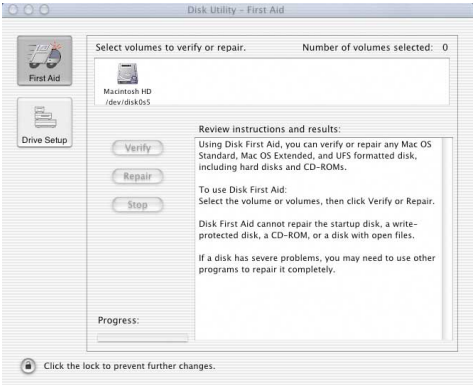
Disk Utility - First Aid

First Aid

Drive Setup

Select volumes to verify or repair.

Number of volumes selected: 0

Macintosh HD
/dev/disk0s5

Review instructions and results:

Verify

Repair

Stop

Using Disk First Aid, you can verify or repair any Mac OS Standard, Mac OS Extended, and UFS formatted disk, including hard disks and CD-ROMs.

To use Disk First Aid:
Select the volume or volumes, then click Verify or Repair.

Disk First Aid cannot repair the startup disk, a write-protected disk, a CD-ROM, or a disk with open files.

If a disk has severe problems, you may need to use other programs to repair it completely.

Progress:

Click the lock to prevent further changes.